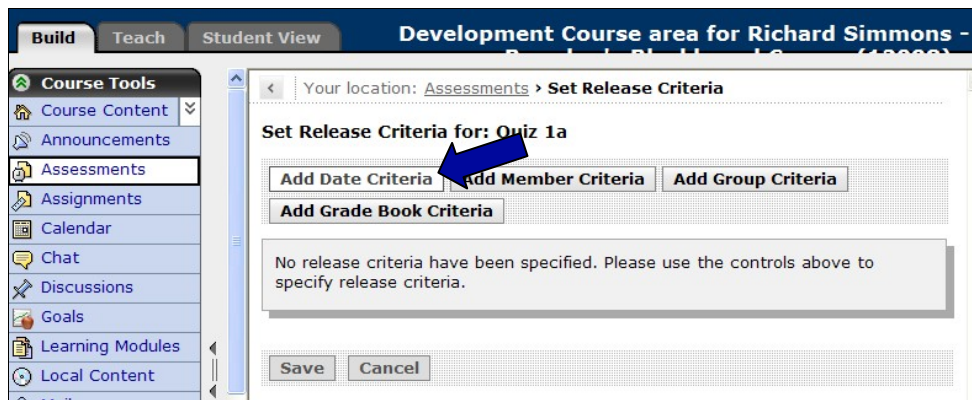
Build Teach Student View

Development Course area for Richard Simmons - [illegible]

Course Tools
Course Content
Announcements
Assessments
Assignments
Calendar
Chat
Discussions
Goals
Learning Modules
Local Content

Your location: Assessments › Set Release Criteria

Set Release Criteria for: Quiz 1a

Add Date Criteria Add Member Criteria Add Group Criteria
Add Grade Book Criteria

No release criteria have been specified. Please use the controls above to specify release criteria.

Save Cancel